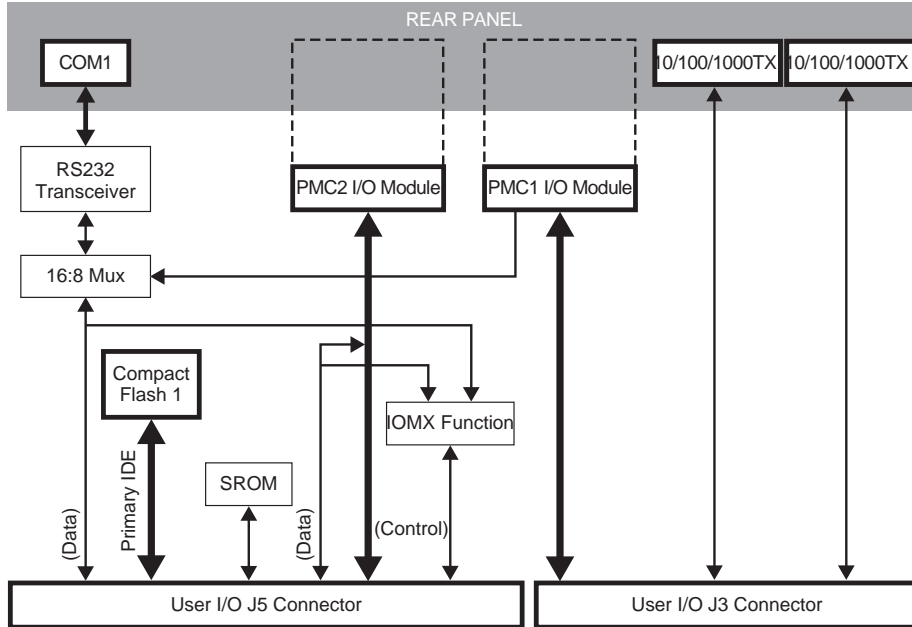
REAR PANEL

COM1

10/100/1000TX

10/100/1000TX

RS232 Transceiver

PMC2 I/O Module

PMC1 I/O Module

16:8 Mux

Compact Flash 1

IOMX Function

SROM

Primary IDE

(Data)

(Data)

(Control)

User I/O J5 Connector

User I/O J3 Connector